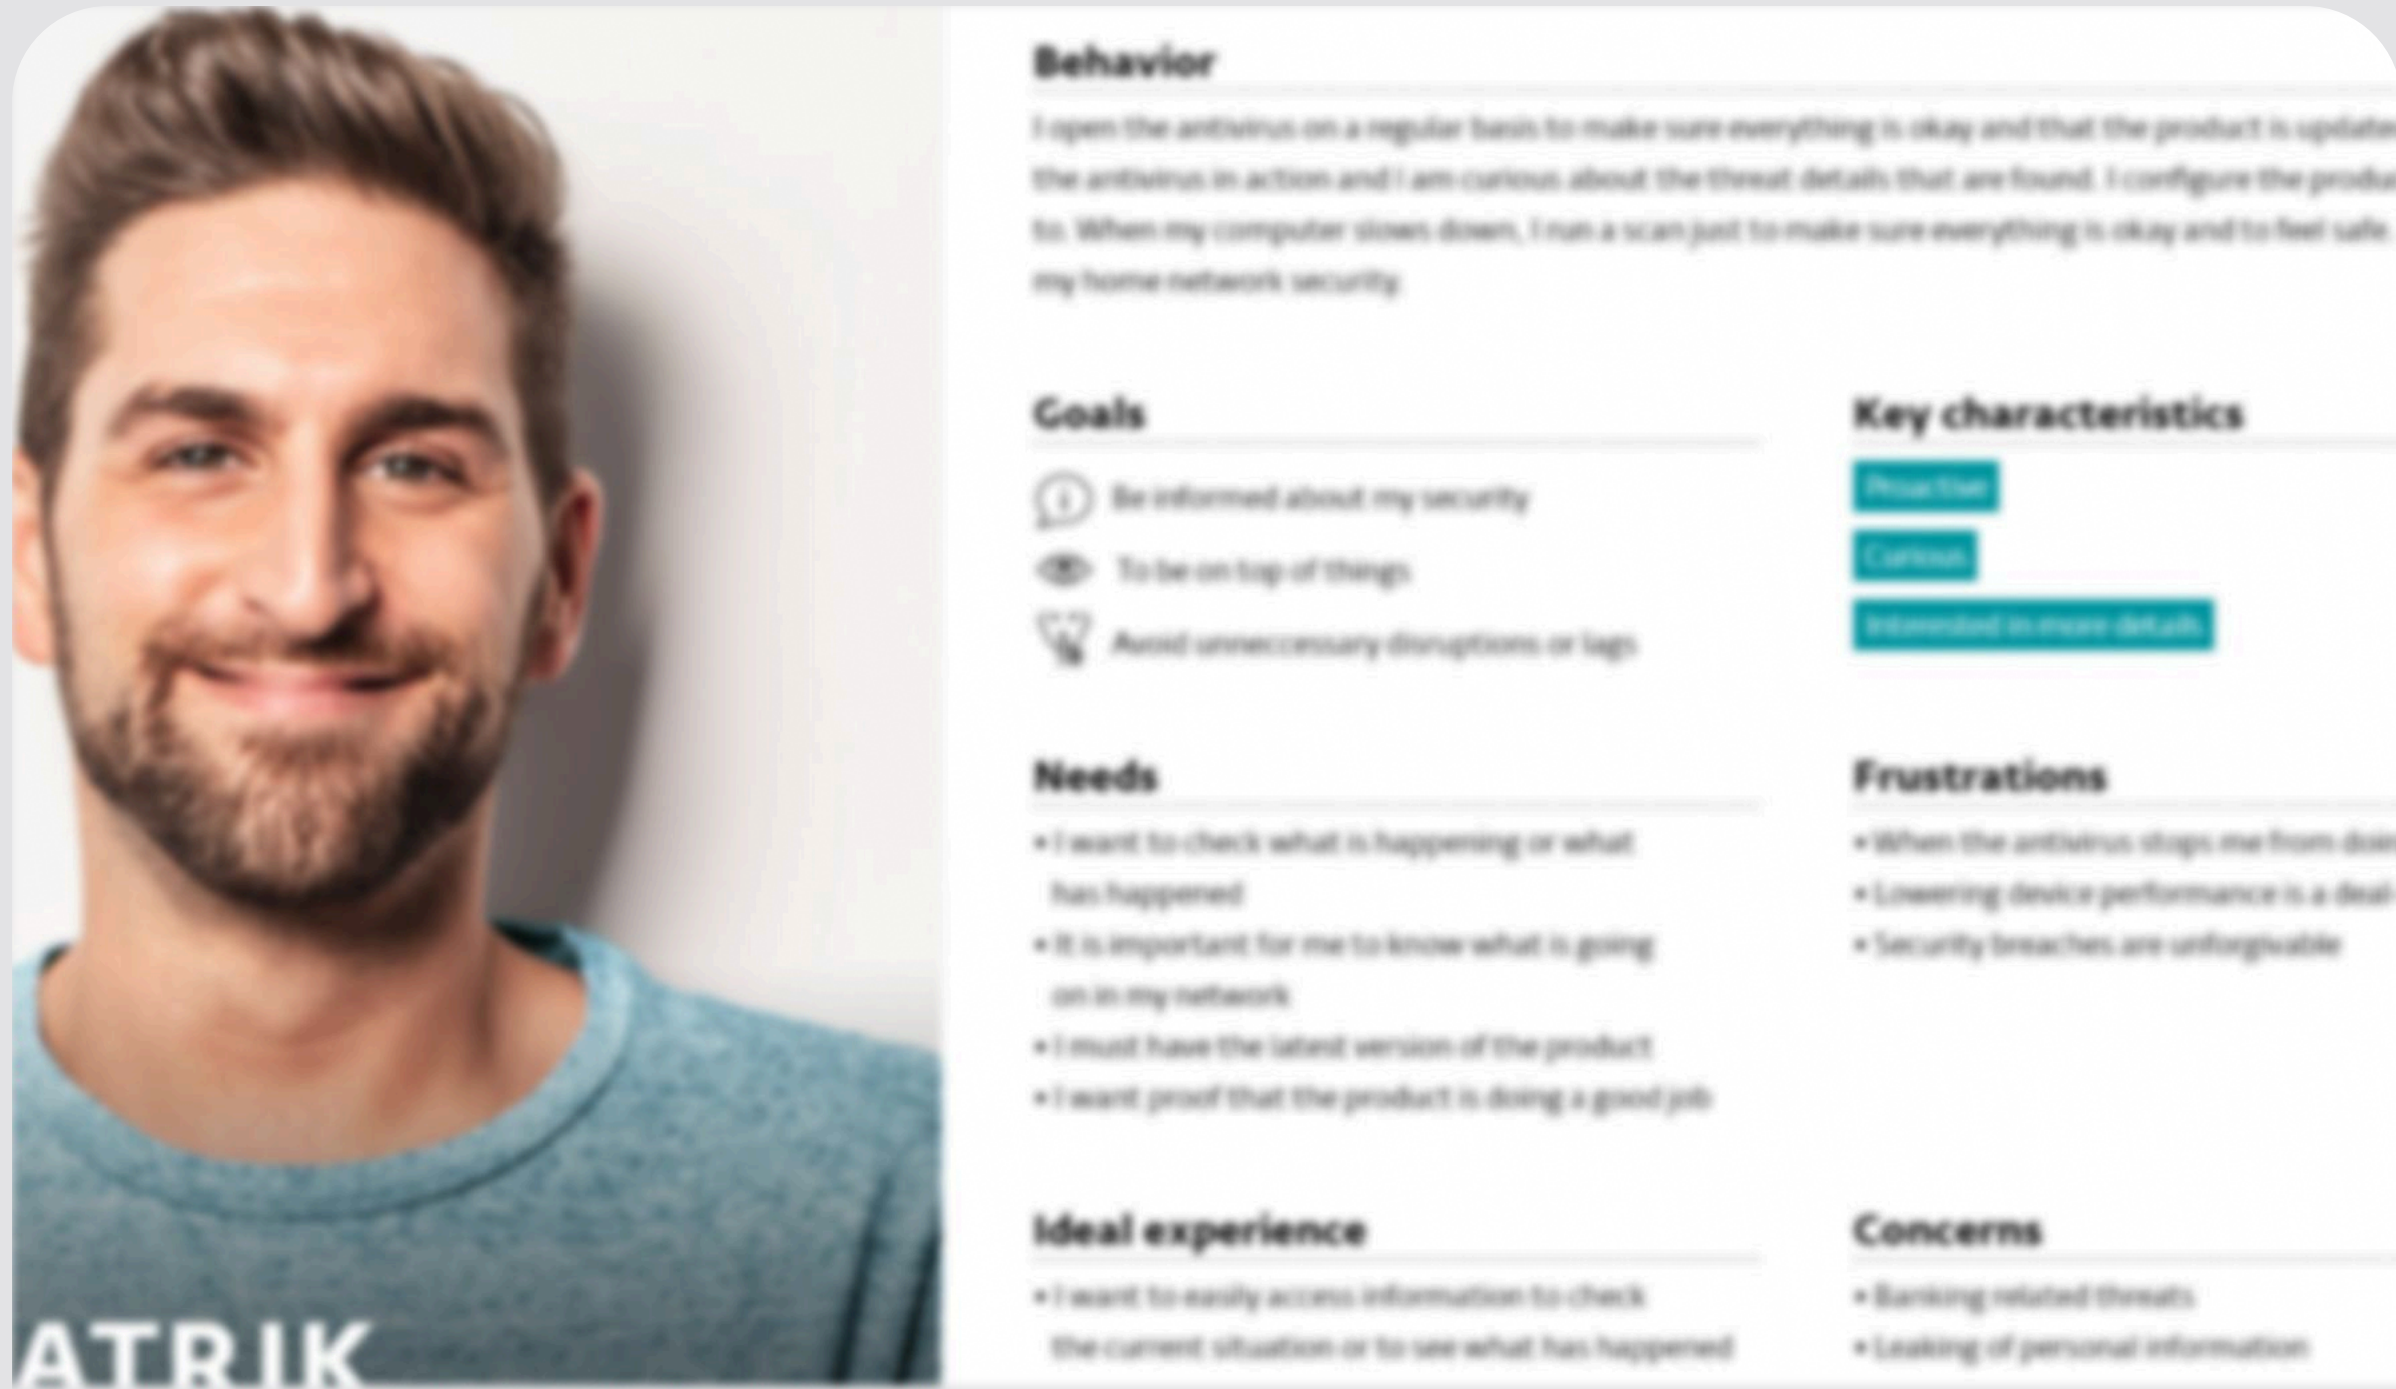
ATRIK

Behavior

I open the antivirus on a regular basis to make sure everything is okay and that the product is update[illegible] the antivirus in action and I am curious about the threat details that are found. I configure the produ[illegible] to. When my computer slows down, I run a scan just to make sure everything is okay and to feel safe. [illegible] my home network security.

Goals

Be informed about my security

To be on top of things

Avoid unneccessary disruptions or lags

Key characteristics

Proactive

Curious

Interested in more details

Needs

• I want to check what is happening or what has happened

• It is important for me to know what is going on in my network

• I must have the latest version of the product

• I want proof that the product is doing a good job

Frustrations

• When the antivirus stops me from doi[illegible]

• Lowering device performance is a deal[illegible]

• Security breaches are unforgivable

Ideal experience

• I want to easily access information to check the current situation or to see what has happened

Concerns

• Banking related threats

• Leaking of personal information